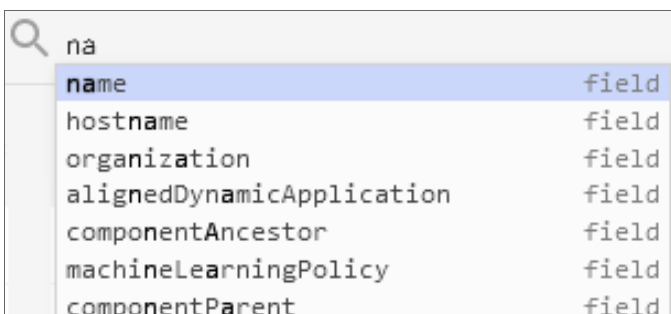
na

| | |
|---|---|
| name | field |
| hostname | field |
| organization | field |
| alignedDynamicApplication | field |
| componentAncestor | field |
| machineLearningPolicy | field |
| componentParent | field |